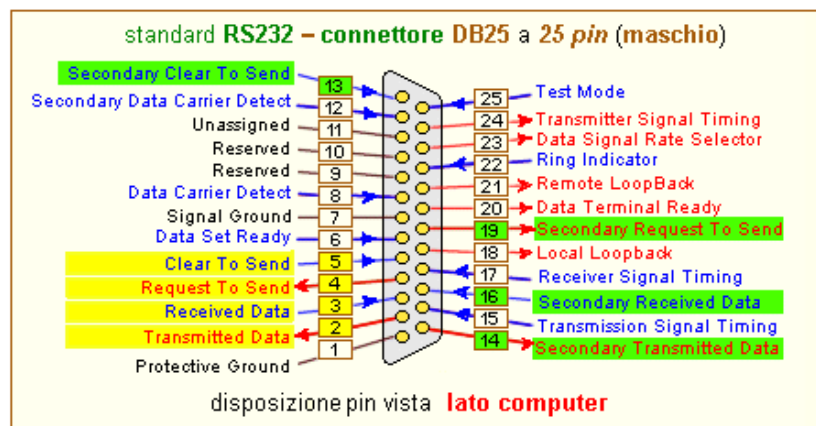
standard RS232 – connettore DB25 a 25 pin (maschio)

Secondary Clear To Send 13
Secondary Data Carrier Detect 12
Unassigned 11
Reserved 10
Reserved 9
Data Carrier Detect 8
Signal Ground 7
Data Set Ready 6
Clear To Send 5
Request To Send 4
Received Data 3
Transmitted Data 2
Protective Ground 1

25 Test Mode
24 Transmitter Signal Timing
23 Data Signal Rate Selector
22 Ring Indicator
21 Remote LoopBack
20 Data Terminal Ready
19 Secondary Request To Send
18 Local Loopback
17 Receiver Signal Timing
16 Secondary Received Data
15 Transmission Signal Timing
14 Secondary Transmitted Data

disposizione pin vista lato computer